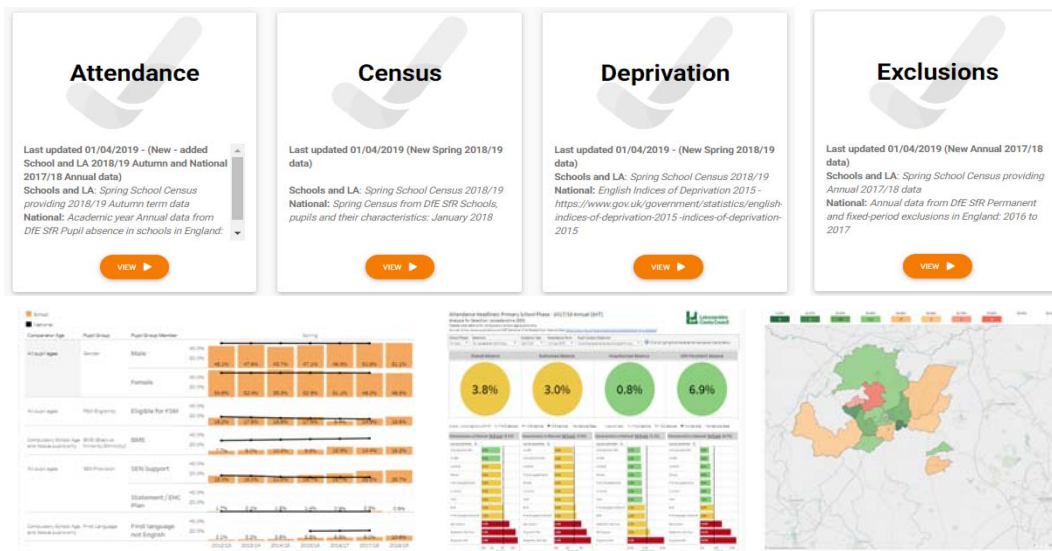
Attendance

Last updated 01/04/2019 - (New - added School and LA 2018/19 Autumn and National 2017/18 Annual data)
Schools and LA: Spring School Census providing 2018/19 Autumn term data
National: Academic year Annual data from DfE SfR Pupil absence in schools in England:

VIEW

Census

Last updated 01/04/2019 (New Spring 2018/19 data)

Schools and LA: Spring School Census 2018/19
National: Spring Census from DfE SfR Schools, pupils and their characteristics: January 2018

VIEW

Deprivation

Last updated 01/04/2019 - (New Spring 2018/19 data)
Schools and LA: Spring School Census 2018/19
National: English Indices of Deprivation 2015 - https://www.gov.uk/government/statistics/english-indices-of-deprivation-2015 -indices-of-deprivation-2015

VIEW

Exclusions

Last updated 01/04/2019 (New Annual 2017/18 data)
Schools and LA: Spring School Census providing Annual 2017/18 data
National: Annual data from DfE SfR Permanent and fixed-period exclusions in England: 2016 to 2017

VIEW

School
National

| Comparison Age | Pupil Group | Pupil Group Member |
|---|---|---|
| All pupil ages | Gender | Male |
| | | Female |
| All pupil ages | FSM Eligibility | Eligible for FSM |
| Compulsory School Age and Above (with exits) | BME (Black or Minority Ethnicity) | BME |
| All pupil ages | SEN Provision | SEN Support |
| | | Statement / EHC Plan |
| Compulsory School Age and Above (with exits) | First Language | First language not English |

Attendance Headlines: Primary School Phase - 2017/18 Annual (SAT)

Overall Absence 3.8%
Authorised Absence 3.0%
Unauthorised Absence 0.8%
Persistent Absence 6.9%